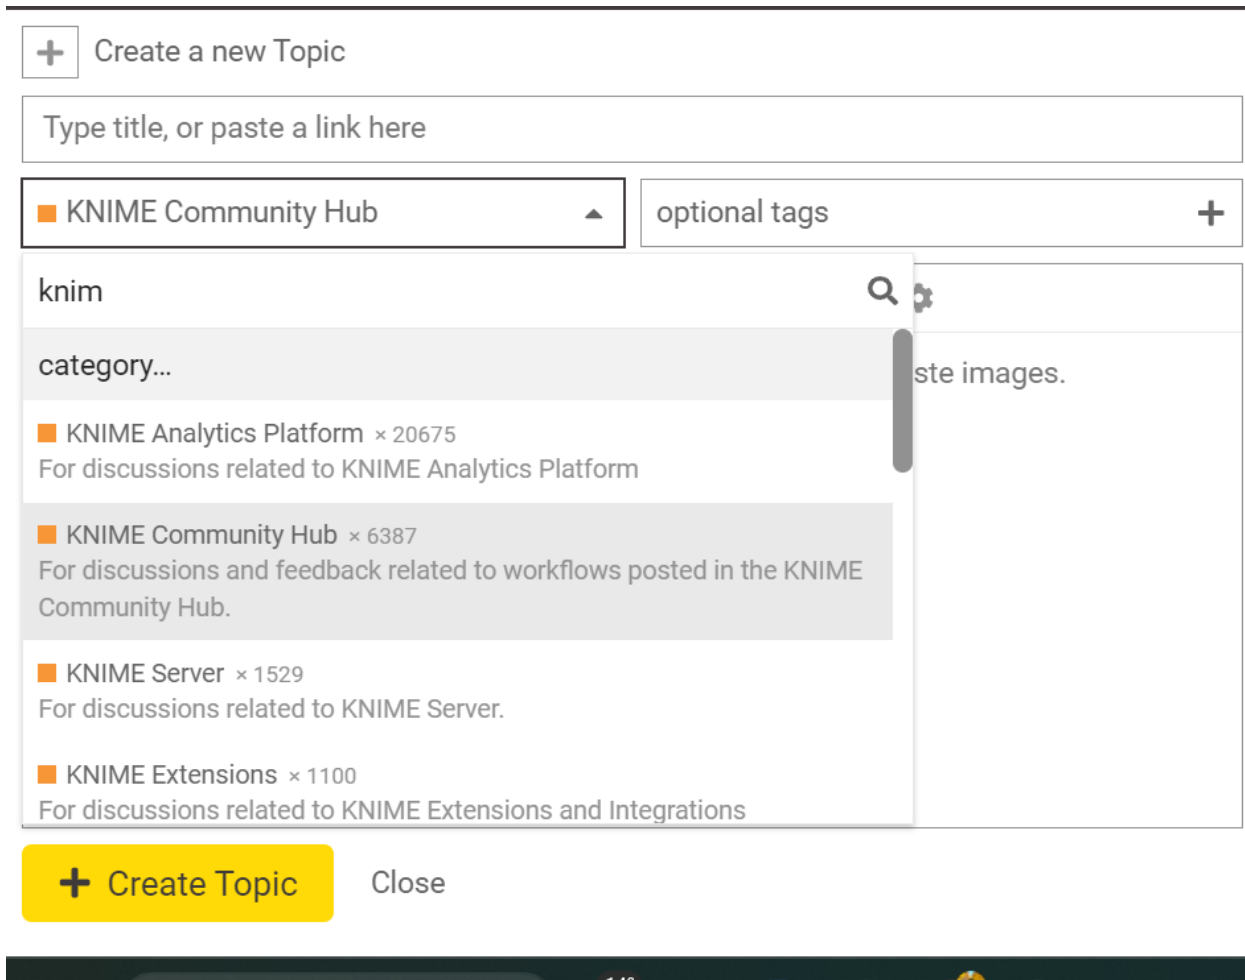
Create a new Topic

Type title, or paste a link here

KNIME Community Hub

optional tags

knim

category...

KNIME Analytics Platform × 20675
For discussions related to KNIME Analytics Platform

KNIME Community Hub × 6387
For discussions and feedback related to workflows posted in the KNIME Community Hub.

KNIME Server × 1529
For discussions related to KNIME Server.

KNIME Extensions × 1100
For discussions related to KNIME Extensions and Integrations

ste images.

Create Topic

Close